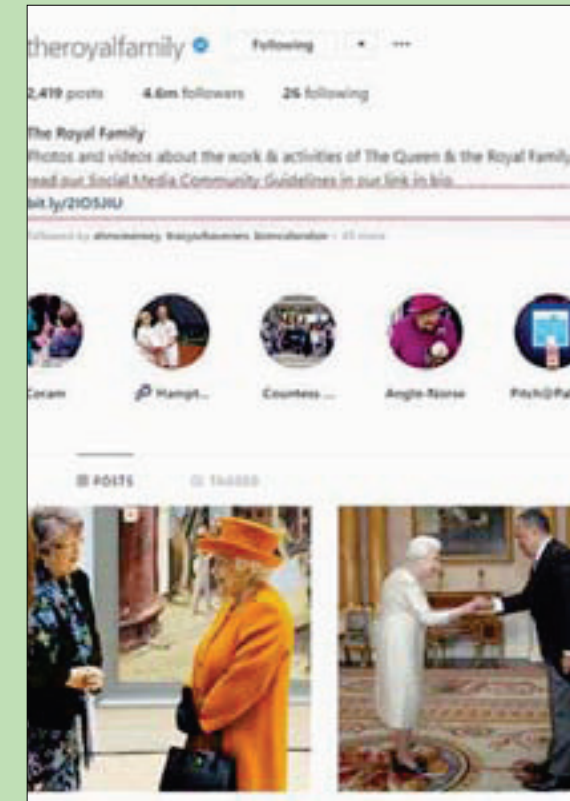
theroyalfamily Following ···

2,419 posts 4.6m followers 26 following

The Royal Family
Photos and videos about the work & activities of The Queen & the Royal Family
Read our Social Media Community Guidelines in our link in bio
bit.ly/2IO5JIU

Followed by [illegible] + 45 more

Coram Hampt... Countess ... Anglo-Norse Pitch@Pa

POSTS TAGGED